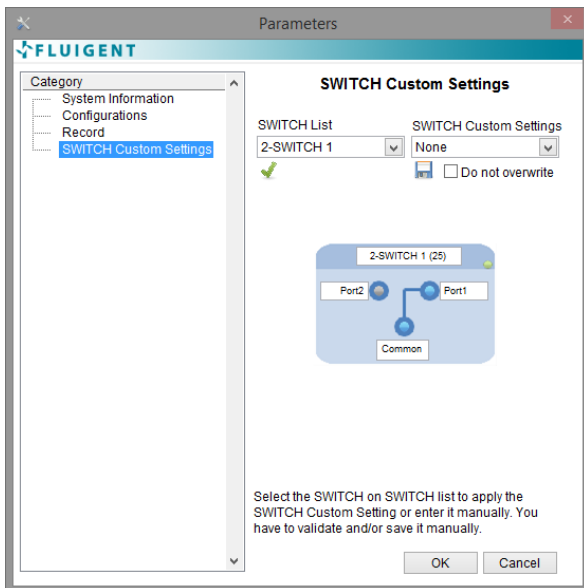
Parameters

FLUIGENT

Category
System Information
Configurations
Record
SWITCH Custom Settings

SWITCH Custom Settings

SWITCH List
2-SWITCH 1

SWITCH Custom Settings
None

Do not overwrite

2-SWITCH 1 (25)

Port2

Port1

Common

Select the SWITCH on SWITCH list to apply the SWITCH Custom Setting or enter it manually. You have to validate and/or save it manually.

OK

Cancel